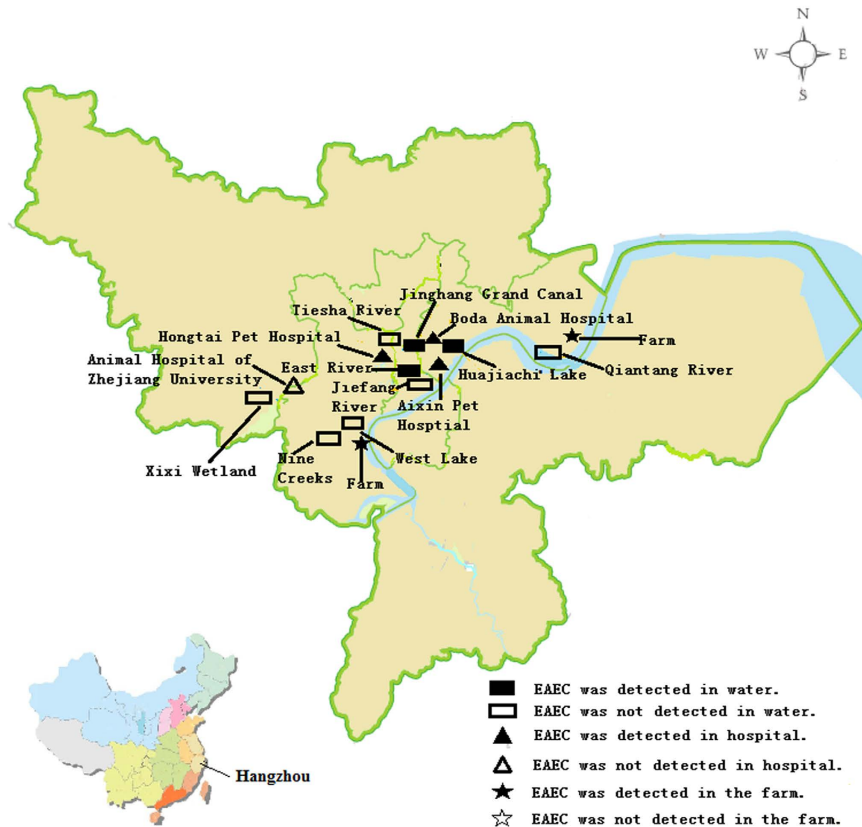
N
W
E
S

Jinghang Grand Canal
Tiesha River
Boda Animal Hospital
Hongtai Pet Hospital
Farm
Animal Hospital of Zhejiang University
East River
Qiantang River
Huajiachi Lake
Jiefang River
Aixin Pet Hosptial
Xixi Wetland
Nine Creeks
West Lake
Farm

Hangzhou

EAEC was detected in water.
EAEC was not detected in water.
EAEC was detected in hospital.
EAEC was not detected in hospital.
EAEC was detected in the farm.
EAEC was not detected in the farm.